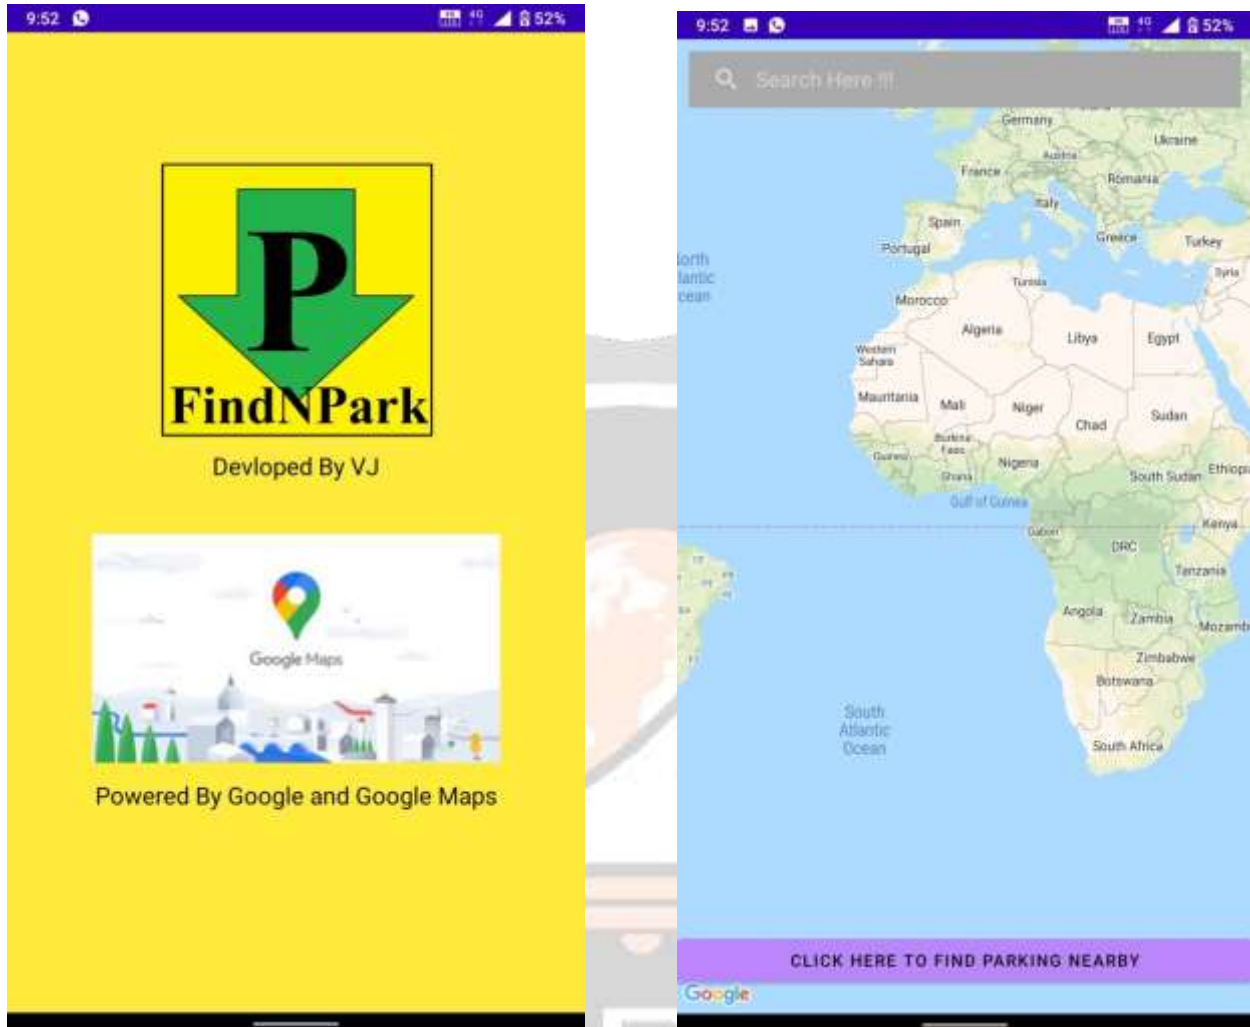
9:52 52%

P

FindNPark

Devloped By VJ

Google Maps

Powered By Google and Google Maps

9:52 52%

Search Here !!!

Germany
Ukraine
Austria
France
Romania
Italy
Spain
Greece
Turkey
Portugal
Syria
orth
lantic
cean
Tunisia
Morocco
Algeria
Libya
Egypt
Western Sahara
Mauritania
Mali
Niger
Chad
Sudan
Burkina Faso
Guinea
Nigeria
Ghana
South Sudan
Ethiopi
Gulf of Guinea
Gabon
Kenya
DRC
Tanzania
Angola
Zambia
Mozamb
Zimbabwe
Botswana
South Atlantic Ocean
South Africa

CLICK HERE TO FIND PARKING NEARBY

Google